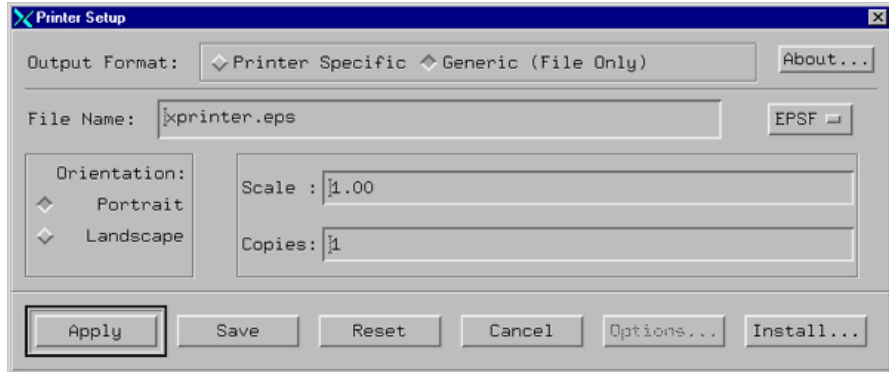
Printer Setup

Output Format: Printer Specific Generic (File Only)

About...

File Name: xprinter.eps

EPSF

Orientation:
Portrait
Landscape

Scale : 1.00

Copies: 1

Apply

Save

Reset

Cancel

Options...

Install...